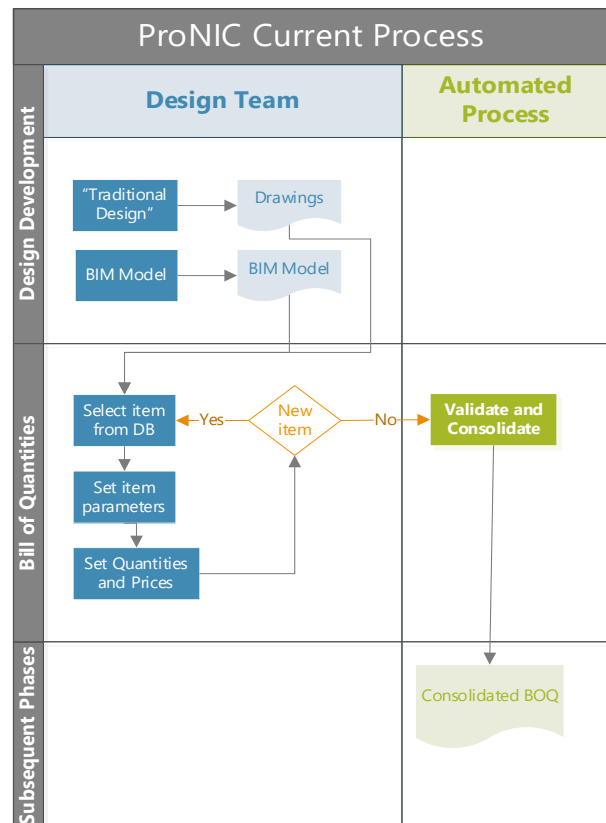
ProNIC Current Process

Design Team

Automated Process

Design Development

"Traditional Design"

Drawings

BIM Model

BIM Model

Bill of Quantities

Select item from DB

Yes

New item

No

Validate and Consolidate

Set item parameters

Set Quantities and Prices

Subsequent Phases

Consolidated BOQ